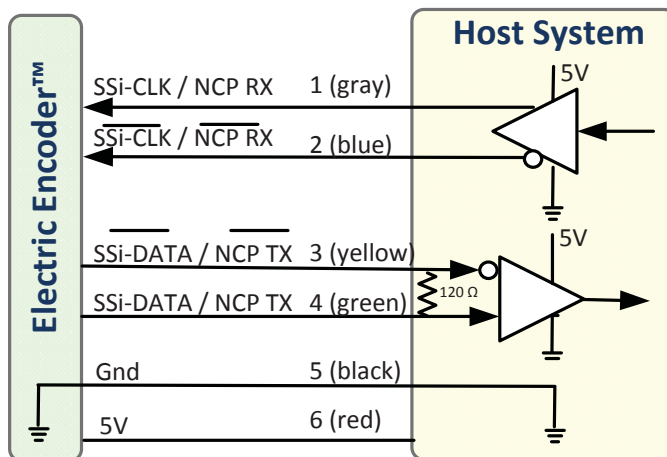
Host System

Electric Encoder™

5V

SSi-CLK / NCP RX

1 (gray)

$\overline{\text{SSi-CLK}}$ / $\overline{\text{NCP RX}}$

2 (blue)

5V

$\overline{\text{SSi-DATA}}$ / $\overline{\text{NCP TX}}$

3 (yellow)

120 Ω

SSi-DATA / NCP TX

4 (green)

Gnd

5 (black)

5V

6 (red)